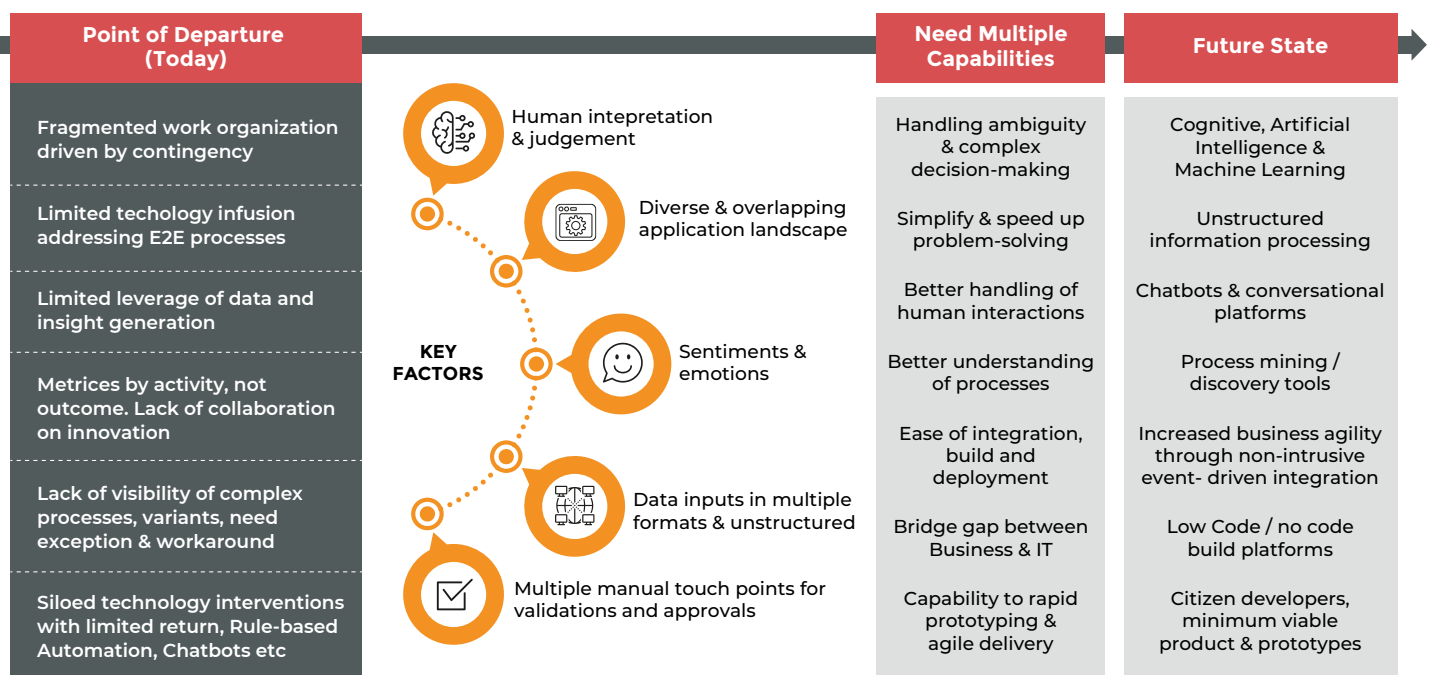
Point of Departure (Today)

Fragmented work organization driven by contingency

Limited techology infusion addressing E2E processes

Limited leverage of data and insight generation

Metrices by activity, not outcome. Lack of collaboration on innovation

Lack of visibility of complex processes, variants, need exception & workaround

Siloed technology interventions with limited return, Rule-based Automation, Chatbots etc

KEY FACTORS

Human intepretation & judgement

Diverse & overlapping application landscape

Sentiments & emotions

Data inputs in multiple formats & unstructured

Multiple manual touch points for validations and approvals

Need Multiple Capabilities

Handling ambiguity & complex decision-making

Simplify & speed up problem-solving

Better handling of human interactions

Better understanding of processes

Ease of integration, build and deployment

Bridge gap between Business & IT

Capability to rapid prototyping & agile delivery

Future State

Cognitive, Artificial Intelligence & Machine Learning

Unstructured information processing

Chatbots & conversational platforms

Process mining / discovery tools

Increased business agility through non-intrusive event- driven integration

Low Code / no code build platforms

Citizen developers, minimum viable product & prototypes